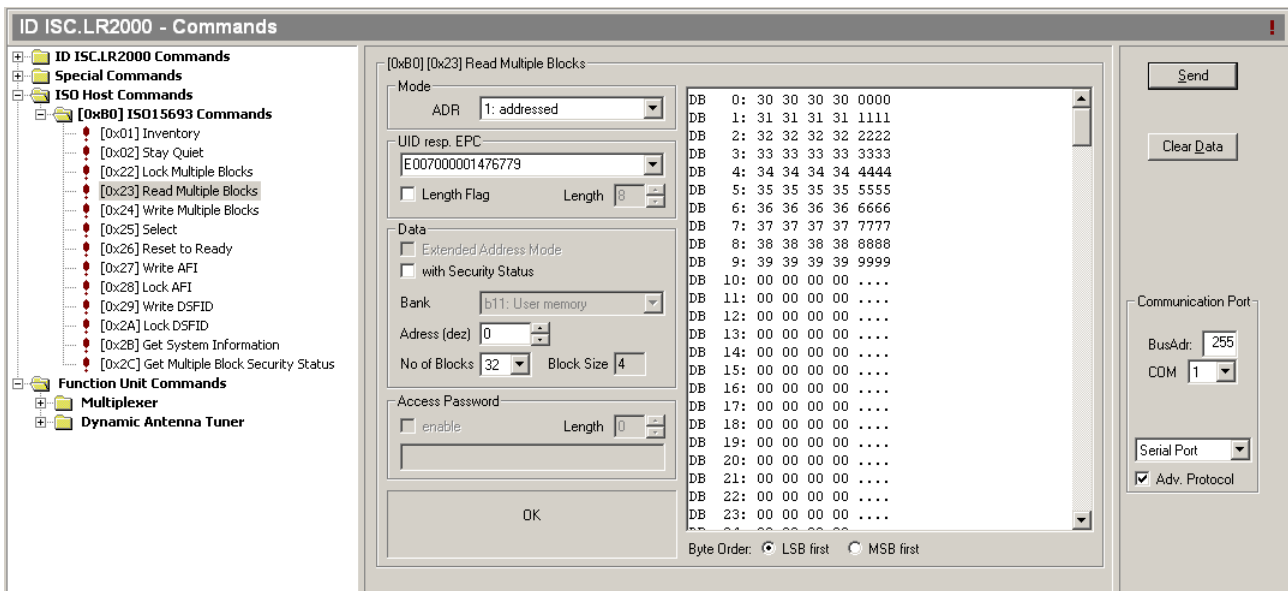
ID ISC.LR2000 - Commands

ID ISC.LR2000 Commands
Special Commands
ISO Host Commands
[0xB0] ISO15693 Commands
[0x01] Inventory
[0x02] Stay Quiet
[0x22] Lock Multiple Blocks
[0x23] Read Multiple Blocks
[0x24] Write Multiple Blocks
[0x25] Select
[0x26] Reset to Ready
[0x27] Write AFI
[0x28] Lock AFI
[0x29] Write DSFID
[0x2A] Lock DSFID
[0x2B] Get System Information
[0x2C] Get Multiple Block Security Status
Function Unit Commands
Multiplexer
Dynamic Antenna Tuner

[0xB0] [0x23] Read Multiple Blocks
Mode
ADR 1: addressed
UID resp. EPC
E007000001476779
Length Flag Length 8
Data
Extended Address Mode
with Security Status
Bank b11: User memory
Adress (dez) 0
No of Blocks 32 Block Size 4
Access Password
enable Length 0
OK

DB 0: 30 30 30 30 0000
DB 1: 31 31 31 31 1111
DB 2: 32 32 32 32 2222
DB 3: 33 33 33 33 3333
DB 4: 34 34 34 34 4444
DB 5: 35 35 35 35 5555
DB 6: 36 36 36 36 6666
DB 7: 37 37 37 37 7777
DB 8: 38 38 38 38 8888
DB 9: 39 39 39 39 9999
DB 10: 00 00 00 00 ....
DB 11: 00 00 00 00 ....
DB 12: 00 00 00 00 ....
DB 13: 00 00 00 00 ....
DB 14: 00 00 00 00 ....
DB 15: 00 00 00 00 ....
DB 16: 00 00 00 00 ....
DB 17: 00 00 00 00 ....
DB 18: 00 00 00 00 ....
DB 19: 00 00 00 00 ....
DB 20: 00 00 00 00 ....
DB 21: 00 00 00 00 ....
DB 22: 00 00 00 00 ....
DB 23: 00 00 00 00 ....
Byte Order: LSB first MSB first

Send
Clear Data
Communication Port
BusAdr: 255
COM 1
Serial Port
Adv. Protocol